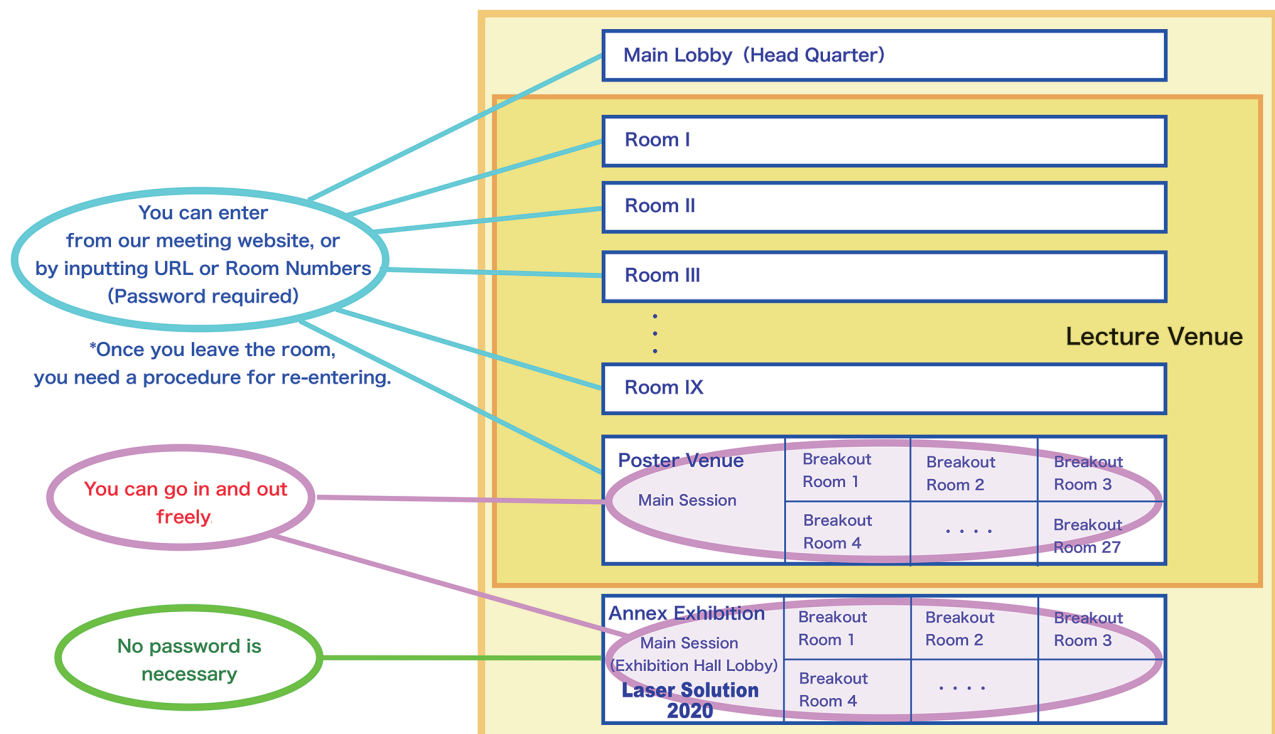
Main Lobby（Head Quarter）

Room I

Room II

Room III

Room IX

Lecture Venue

You can enter from our meeting website, or by inputting URL or Room Numbers (Password required)

*Once you leave the room, you need a procedure for re-entering.

Poster Venue

Main Session

| Breakout Room 1 | Breakout Room 2 | Breakout Room 3 |
|---|---|---|
| Breakout Room 4 | . . . . | Breakout Room 27 |

You can go in and out freely.

No password is necessary

Annex Exhibition

Main Session (Exhibition Hall Lobby)

Laser Solution 2020

| Breakout Room 1 | Breakout Room 2 | Breakout Room 3 |
|---|---|---|
| Breakout Room 4 | . . . . | |